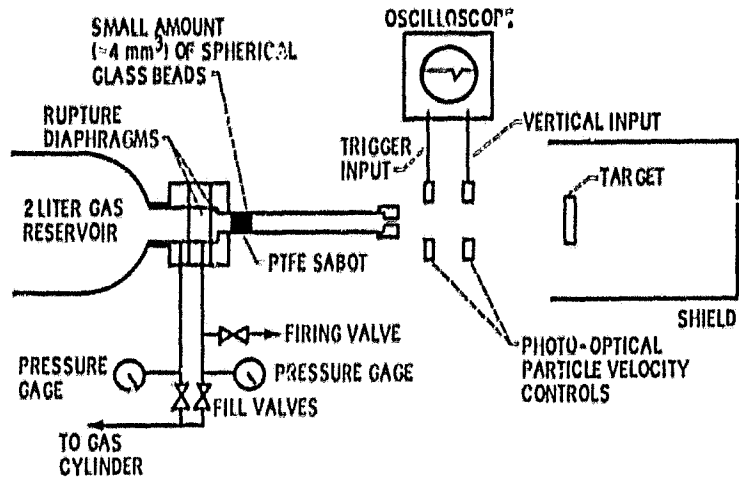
SMALL AMOUNT (≈4 mm$^3$) OF SPHERICAL GLASS BEADS

OSCILLOSCOPE

RUPTURE DIAPHRAGMS

TRIGGER INPUT

VERTICAL INPUT

TARGET

2 LITER GAS RESERVOIR

PTFE SABOT

SHIELD

FIRING VALVE

PRESSURE GAGE

PRESSURE GAGE

PHOTO-OPTICAL PARTICLE VELOCITY CONTROLS

FILL VALVES

TO GAS CYLINDER